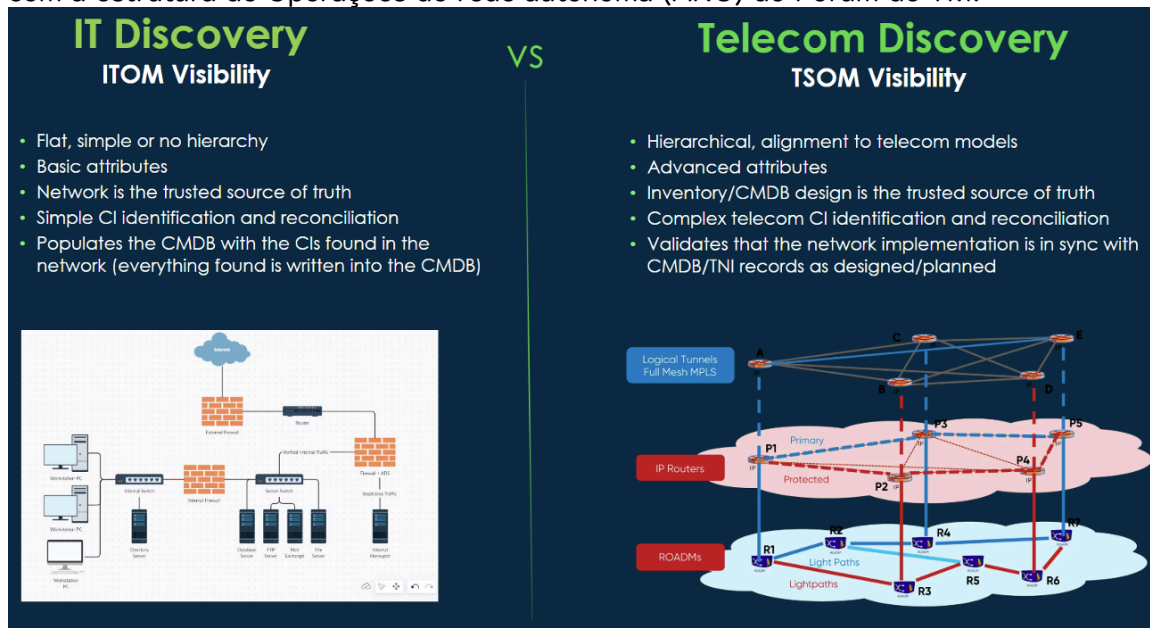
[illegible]

IT Discovery
ITOM Visibility

VS

Telecom Discovery
TSOM Visibility

- Flat, simple or no hierarchy
- Basic attributes
- Network is the trusted source of truth
- Simple CI identification and reconciliation
- Populates the CMDB with the CIs found in the network (everything found is written into the CMDB)

- Hierarchical, alignment to telecom models
- Advanced attributes
- Inventory/CMDB design is the trusted source of truth
- Complex telecom CI identification and reconciliation
- Validates that the network implementation is in sync with CMDB/TNI records as designed/planned

Internet
External Firewall
Router
Verified Internal Traffic
Firewall + ADS
Suspicious Traffic
Workstation PC
Workstation PC
Workstation PC
Internal Switch
Internal Firewall
Server Switch
Directory Server
Database Server
FTP Server
Mail Exchange
File Server
Internal Honeypot

Logical Tunnels Full Mesh MPLS
A
B
C
D
E
IP Routers
P1
P2
P3
P4
P5
Primary
Protected
ROADMs
R1
R2
R3
R4
R5
R6
R7
Light Paths
Lightpaths